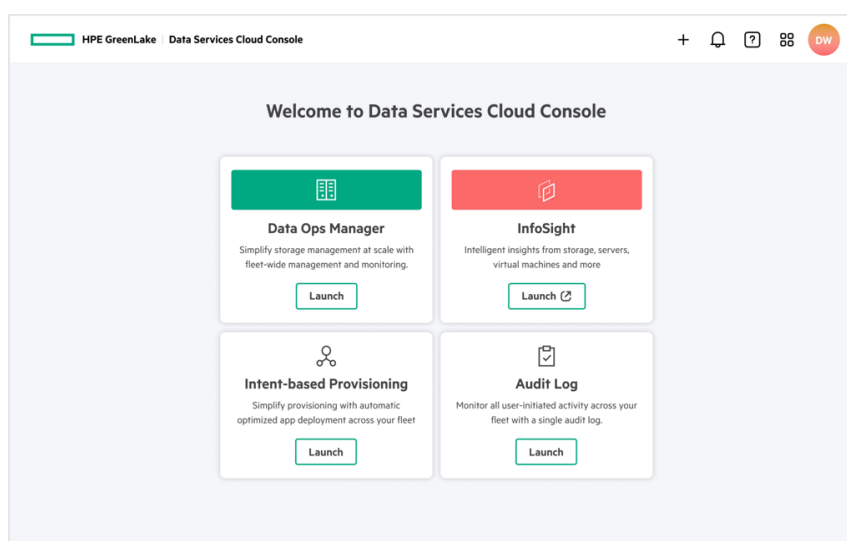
HPE GreenLake | Data Services Cloud Console

DW

Welcome to Data Services Cloud Console

Data Ops Manager

Simplify storage management at scale with fleet-wide management and monitoring.

Launch

InfoSight

Intelligent insights from storage, servers, virtual machines and more

Launch

Intent-based Provisioning

Simplify provisioning with automatic optimized app deployment across your fleet

Launch

Audit Log

Monitor all user-initiated activity across your fleet with a single audit log.

Launch